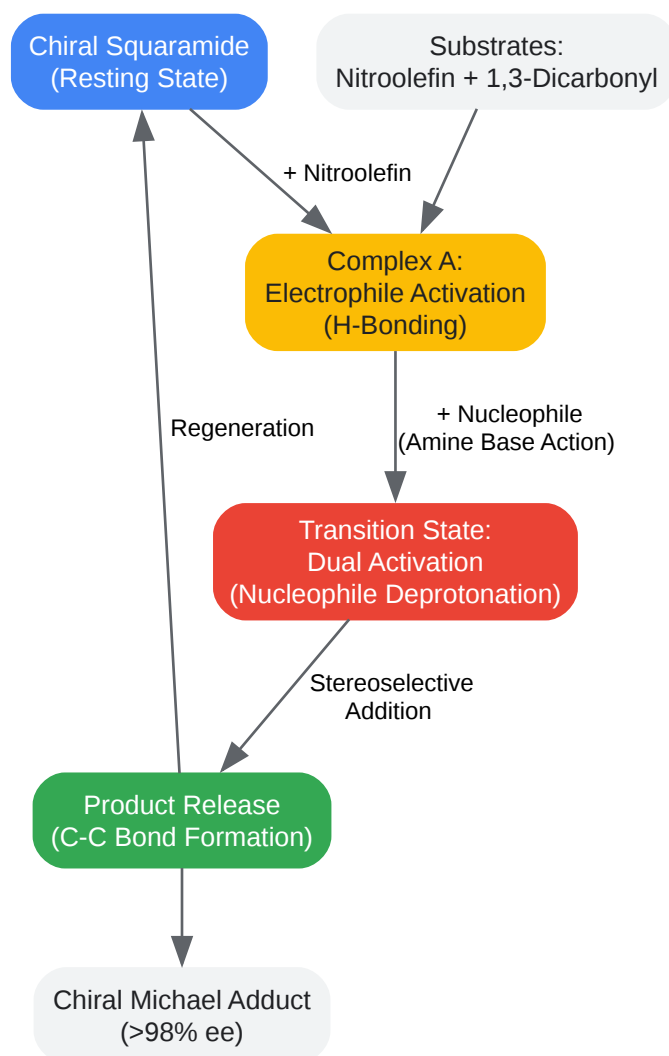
Chiral Squaramide
(Resting State)

Substrates:
Nitroolefin + 1,3-Dicarbonyl

+ Nitroolefin

Complex A:
Electrophile Activation
(H-Bonding)

Regeneration

+ Nucleophile
(Amine Base Action)

Transition State:
Dual Activation
(Nucleophile Deprotonation)

Stereoselective
Addition

Product Release
(C-C Bond Formation)

Chiral Michael Adduct
(>98% ee)